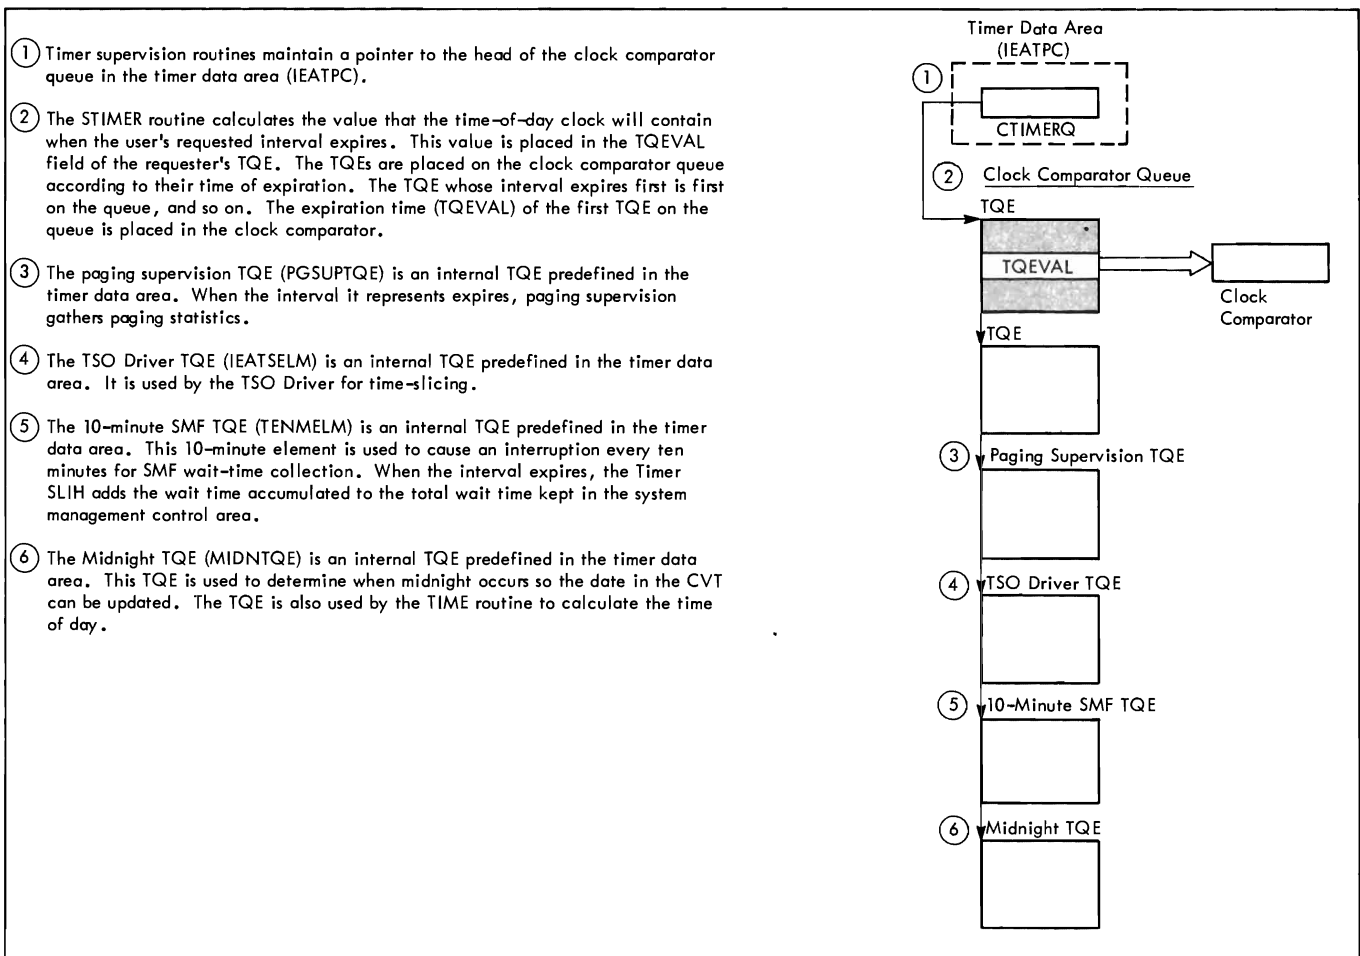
(1) Timer supervision routines maintain a pointer to the head of the clock comparator queue in the timer data area (IEATPC).

(2) The STIMER routine calculates the value that the time-of-day clock will contain when the user's requested interval expires. This value is placed in the TQEVAL field of the requester's TQE. The TQEs are placed on the clock comparator queue according to their time of expiration. The TQE whose interval expires first is first on the queue, and so on. The expiration time (TQEVAL) of the first TQE on the queue is placed in the clock comparator.

(3) The paging supervision TQE (PGSUPTQE) is an internal TQE predefined in the timer data area. When the interval it represents expires, paging supervision gathers paging statistics.

(4) The TSO Driver TQE (IEATSELM) is an internal TQE predefined in the timer data area. It is used by the TSO Driver for time-slicing.

(5) The 10-minute SMF TQE (TENMELM) is an internal TQE predefined in the timer data area. This 10-minute element is used to cause an interruption every ten minutes for SMF wait-time collection. When the interval expires, the Timer SLIH adds the wait time accumulated to the total wait time kept in the system management control area.

(6) The Midnight TQE (MIDNTQE) is an internal TQE predefined in the timer data area. This TQE is used to determine when midnight occurs so the date in the CVT can be updated. The TQE is also used by the TIME routine to calculate the time of day.

Timer Data Area (IEATPC)

(1)

CTIMERQ

(2) Clock Comparator Queue

TQE

TQEVAL

Clock Comparator

TQE

(3) Paging Supervision TQE

(4) TSO Driver TQE

(5) 10-Minute SMF TQE

(6) Midnight TQE